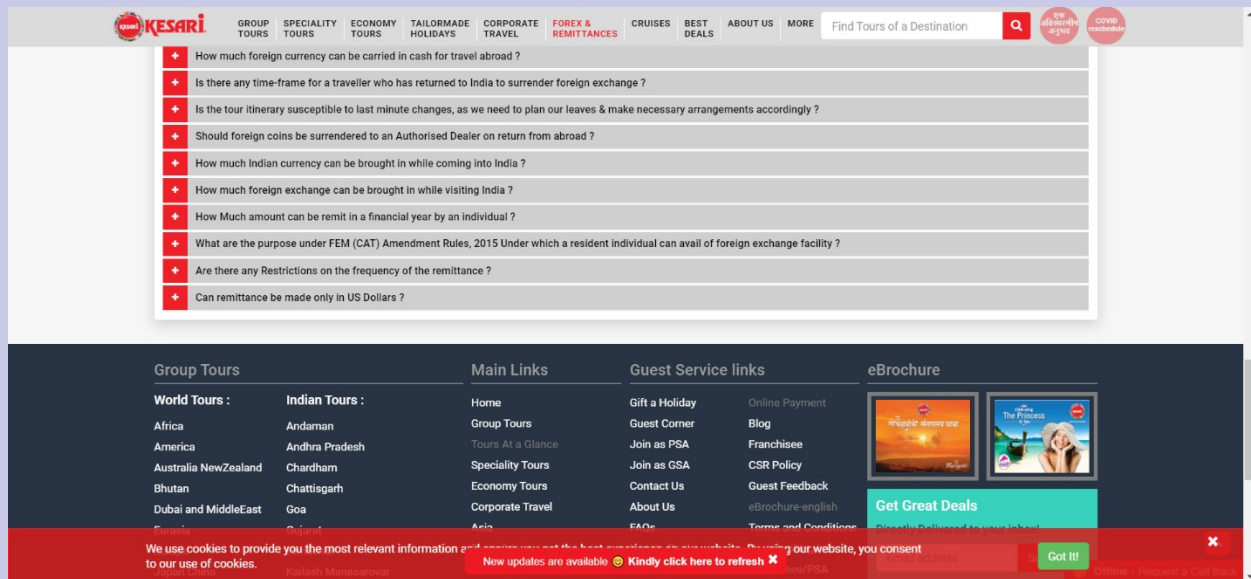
KESARI GROUP TOURS SPECIALITY TOURS ECONOMY TOURS TAILORMADE HOLIDAYS CORPORATE TRAVEL FOREX & REMITTANCES CRUISES BEST DEALS ABOUT US MORE Find Tours of a Destination

एक अविस्मरणीय अनुभव

COVID reschedule

+ How much foreign currency can be carried in cash for travel abroad ?

+ Is there any time-frame for a traveller who has returned to India to surrender foreign exchange ?

+ Is the tour itinerary susceptible to last minute changes, as we need to plan our leaves & make necessary arrangements accordingly ?

+ Should foreign coins be surrendered to an Authorised Dealer on return from abroad ?

+ How much Indian currency can be brought in while coming into India ?

+ How much foreign exchange can be brought in while visiting India ?

+ How Much amount can be remit in a financial year by an individual ?

+ What are the purpose under FEM (CAT) Amendment Rules, 2015 Under which a resident individual can avail of foreign exchange facility ?

+ Are there any Restrictions on the frequency of the remittance ?

+ Can remittance be made only in US Dollars ?

Group Tours

World Tours :
Africa
America
Australia NewZealand
Bhutan
Dubai and MiddleEast
Eurasia
Japan China

Indian Tours :
Andaman
Andhra Pradesh
Chardham
Chattisgarh
Goa
Gujarat
Kailash Manasarovar

Main Links
Home
Group Tours
Tours At a Glance
Speciality Tours
Economy Tours
Corporate Travel
Asia

Guest Service links
Gift a Holiday
Guest Corner
Join as PSA
Join as GSA
Contact Us
About Us
FAQs

Online Payment
Blog
Franchisee
CSR Policy
Guest Feedback
eBrochure-english
Terms and Conditions
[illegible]see/PSA

eBrochure

The Princess

Get Great Deals
Directly Delivered to your inbox!

We use cookies to provide you the most relevant information and ensure you get the best experience on our website. By using our website, you consent to our use of cookies.

Got It!

New updates are available 😊 Kindly click here to refresh ✖

Offline - Request a Call Back